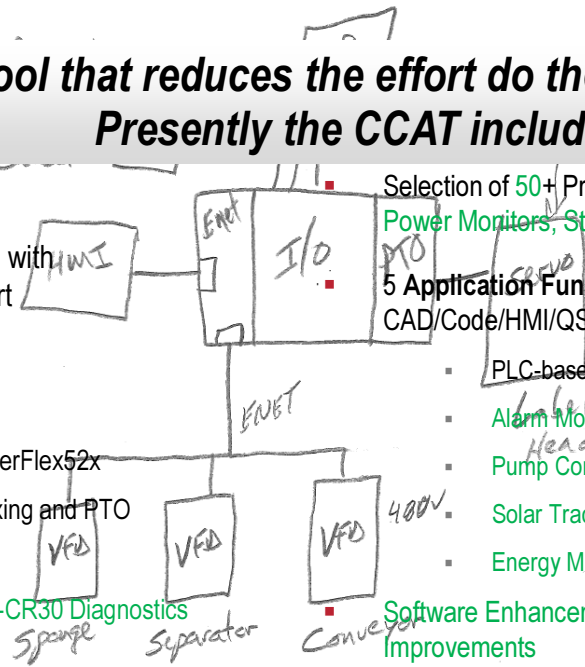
ool that reduces the effort do th
Presently the CCAT includ

with
rt

erFlex52x

king and PTO

-CR30 Diagnostics

Selection of 50+ Pr
Power Monitors, St

5 Application Fun
CAD/Code/HMI/QS

PLC-base

Alarm Mo

Pump Co

Solar Trac

Energy M

Software Enhancer
Improvements

Enet
I/O
PTO
HMI
Servo
Label
Head
ENET
480V
VFD
VFD
VFD
Sponge
Separator
Conveyor